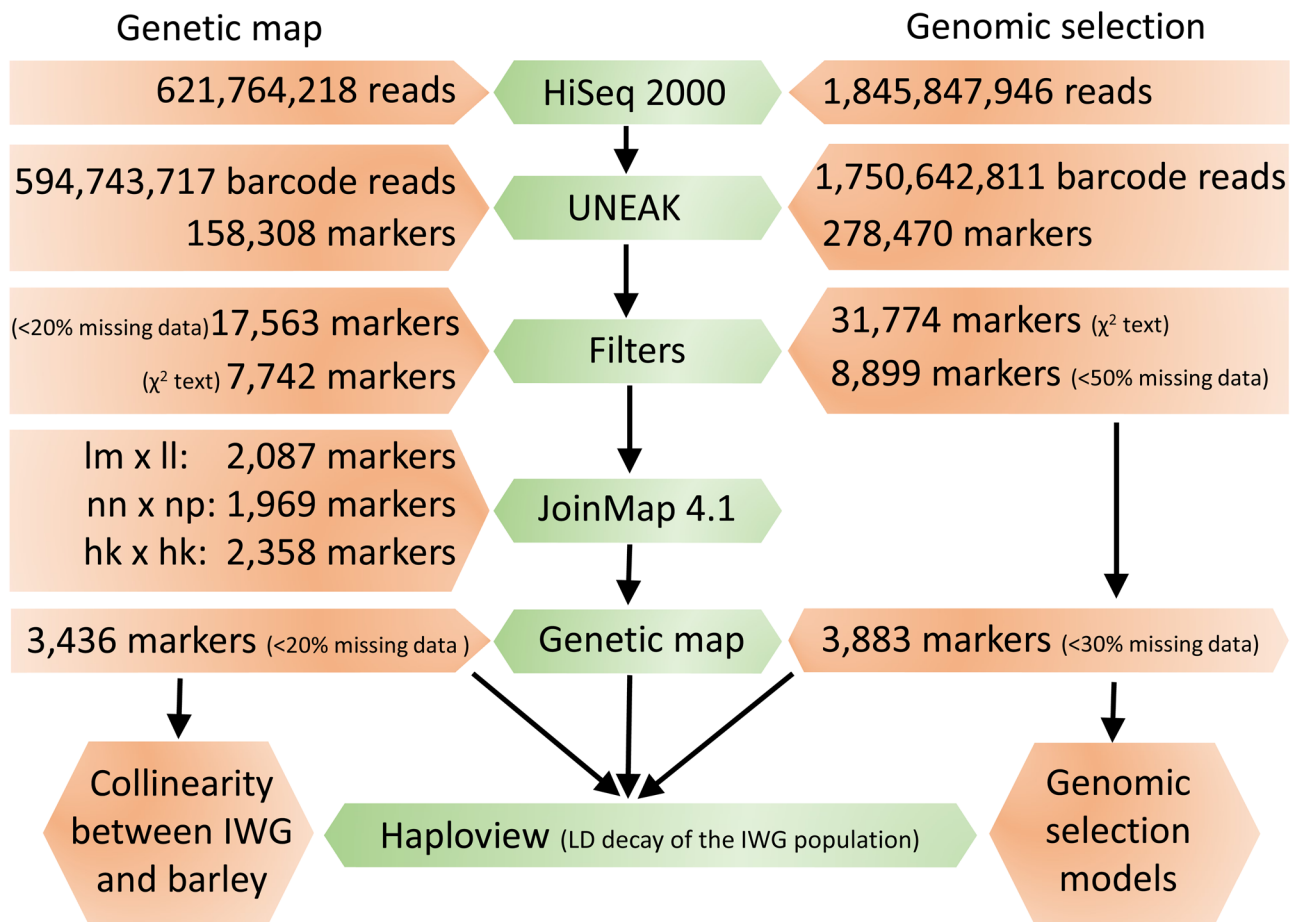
Genetic map

Genomic selection

621,764,218 reads

HiSeq 2000

1,845,847,946 reads

594,743,717 barcode reads
158,308 markers

UNEAK

1,750,642,811 barcode reads
278,470 markers

(<20% missing data) 17,563 markers
($\chi^2$ text) 7,742 markers

Filters

31,774 markers ($\chi^2$ text)
8,899 markers (<50% missing data)

lm x ll: 2,087 markers
nn x np: 1,969 markers
hk x hk: 2,358 markers

JoinMap 4.1

3,436 markers (<20% missing data )

Genetic map

3,883 markers (<30% missing data)

Collinearity between IWG and barley

Haploview (LD decay of the IWG population)

Genomic selection models